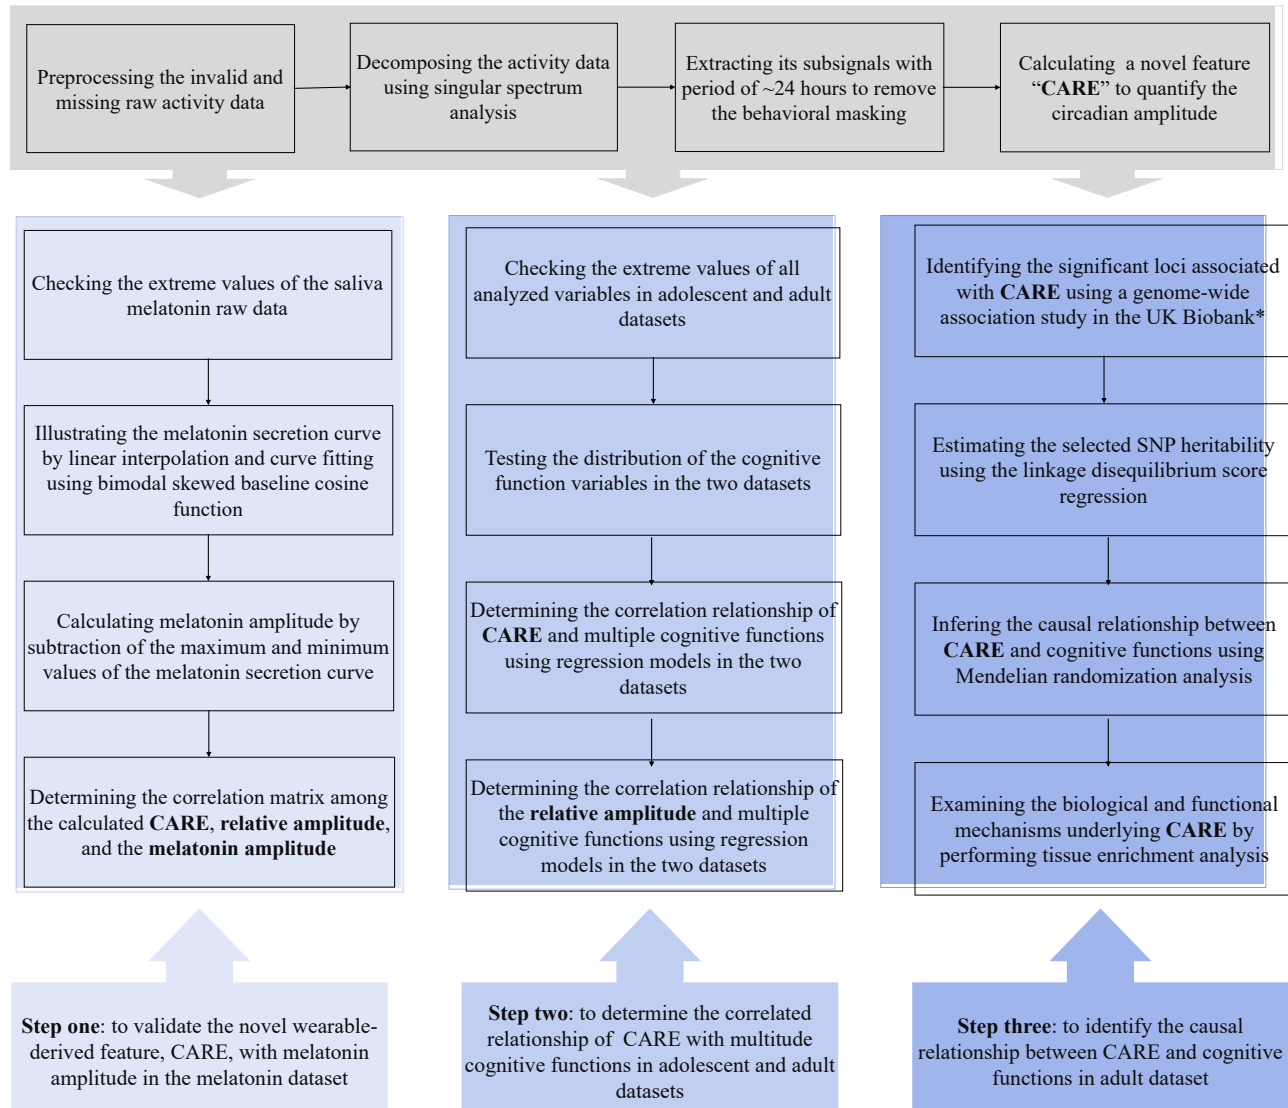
Preprocessing the invalid and missing raw activity data

Decomposing the activity data using singular spectrum analysis

Extracting its subsignals with period of ~24 hours to remove the behavioral masking

Calculating a novel feature "**CARE**" to quantify the circadian amplitude

Checking the extreme values of the saliva melatonin raw data

Illustrating the melatonin secretion curve by linear interpolation and curve fitting using bimodal skewed baseline cosine function

Calculating melatonin amplitude by subtraction of the maximum and minimum values of the melatonin secretion curve

Determining the correlation matrix among the calculated **CARE**, **relative amplitude**, and the **melatonin amplitude**

Checking the extreme values of all analyzed variables in adolescent and adult datasets

Testing the distribution of the cognitive function variables in the two datasets

Determining the correlation relationship of **CARE** and multiple cognitive functions using regression models in the two datasets

Determining the correlation relationship of the **relative amplitude** and multiple cognitive functions using regression models in the two datasets

Identifying the significant loci associated with **CARE** using a genome-wide association study in the UK Biobank*

Estimating the selected SNP heritability using the linkage disequilibrium score regression

Infering the causal relationship between **CARE** and cognitive functions using Mendelian randomization analysis

Examining the biological and functional mechanisms underlying **CARE** by performing tissue enrichment analysis

**Step one**: to validate the novel wearable-derived feature, CARE, with melatonin amplitude in the melatonin dataset

**Step two**: to determine the correlated relationship of CARE with multitude cognitive functions in adolescent and adult datasets

**Step three**: to identify the causal relationship between CARE and cognitive functions in adult dataset